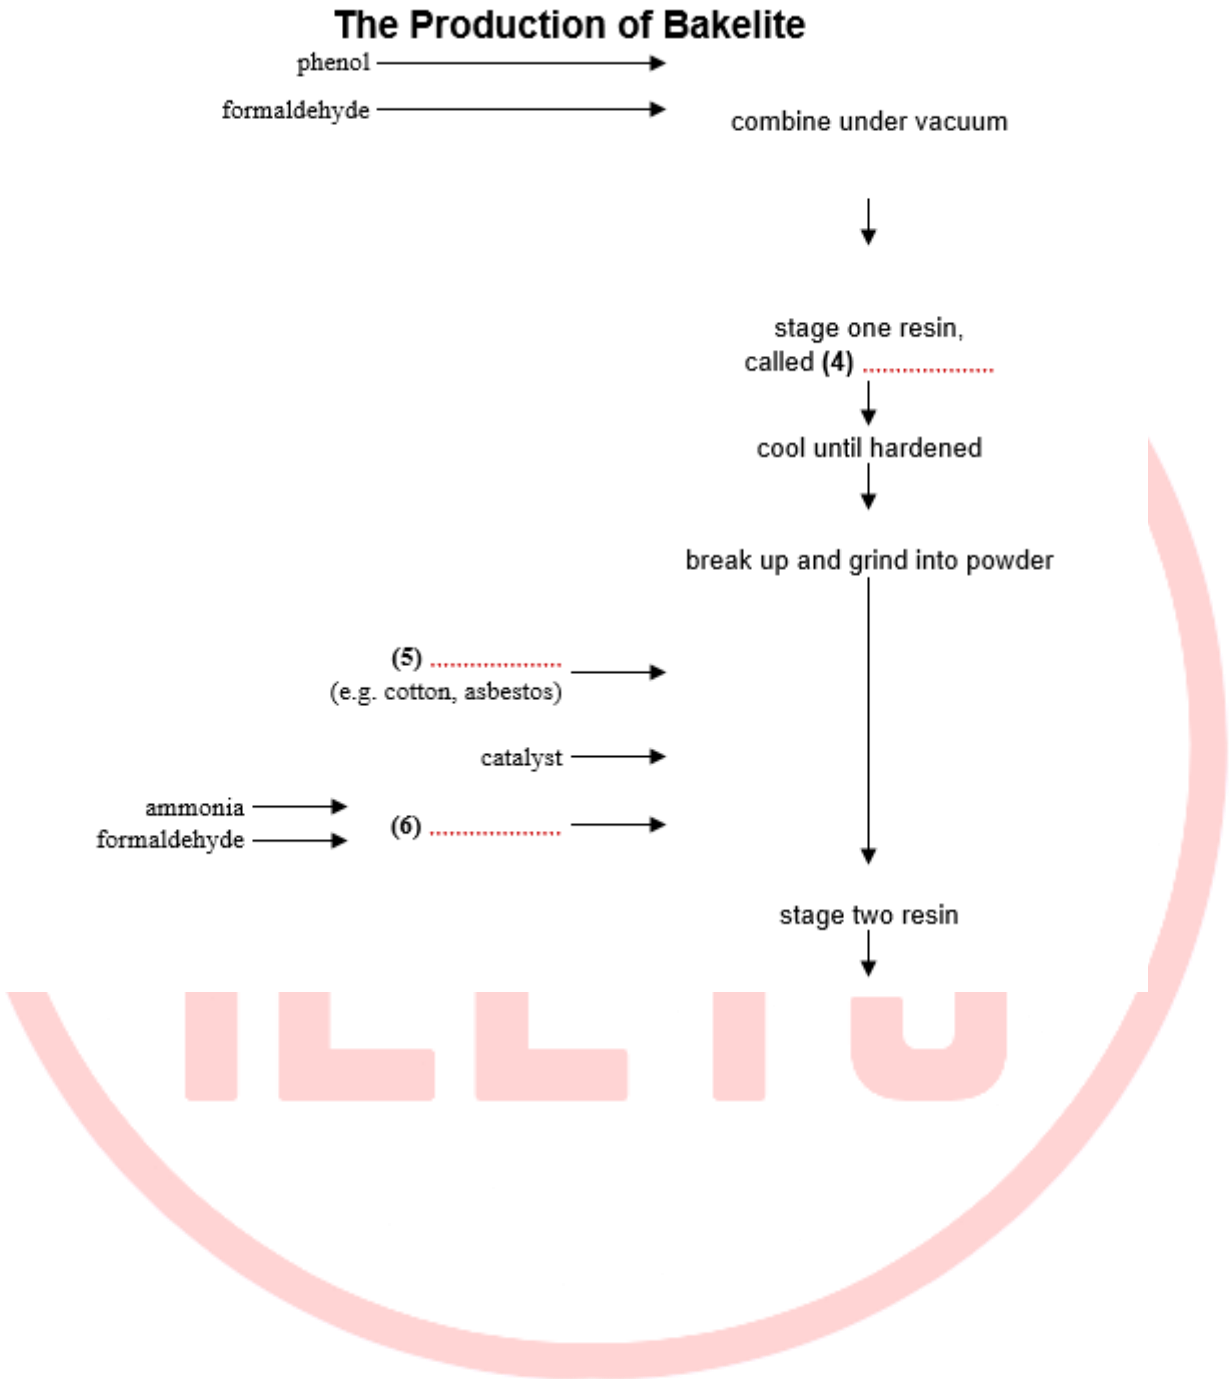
The Production of Bakelite

phenol

formaldehyde

combine under vacuum

stage one resin, called (4) ...................

cool until hardened

break up and grind into powder

(5) ...................
(e.g. cotton, asbestos)

catalyst

ammonia

formaldehyde

(6) ...................

stage two resin

IELTS